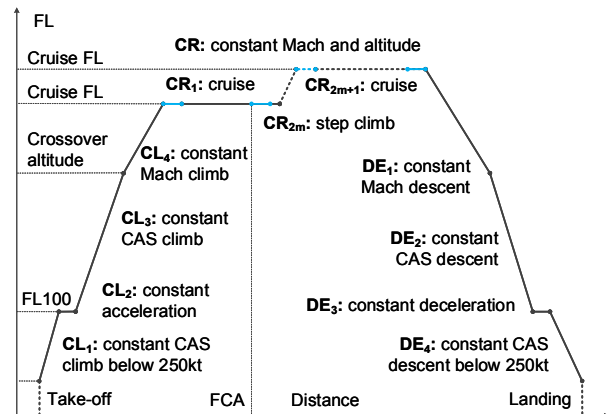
FL

Cruise FL

CR: constant Mach and altitude

Cruise FL

$CR_1$: cruise

$CR_{2m+1}$: cruise

$CR_{2m}$: step climb

Crossover altitude

$CL_4$: constant Mach climb

$DE_1$: constant Mach descent

$CL_3$: constant CAS climb

$DE_2$: constant CAS descent

FL100

$CL_2$: constant acceleration

$DE_3$: constant deceleration

$CL_1$: constant CAS climb below 250kt

$DE_4$: constant CAS descent below 250kt

Take-off

FCA

Distance

Landing